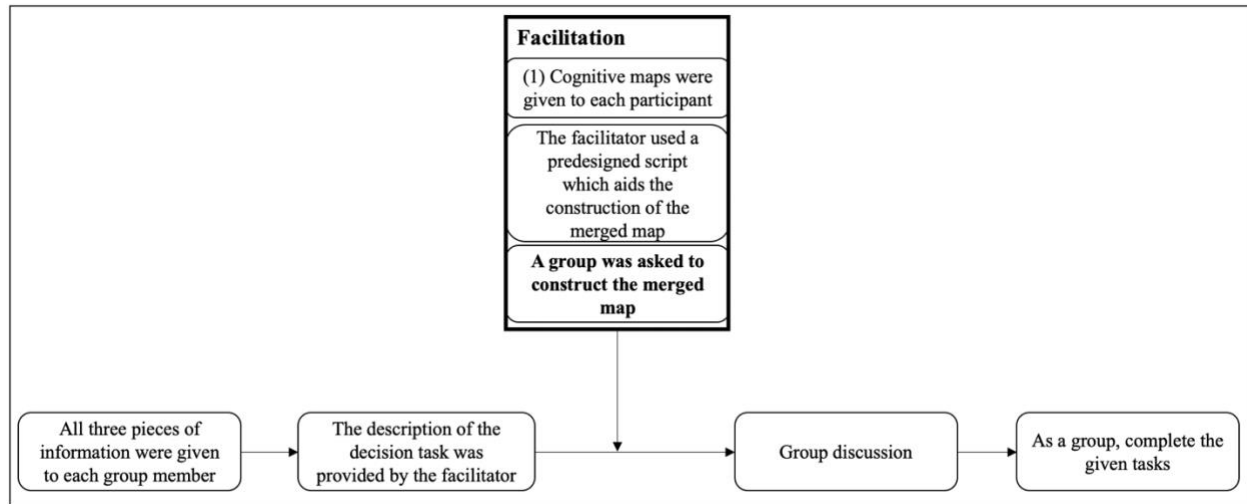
Facilitation

(1) Cognitive maps were given to each participant

The facilitator used a predesigned script which aids the construction of the merged map

A group was asked to construct the merged map

All three pieces of information were given to each group member

The description of the decision task was provided by the facilitator

Group discussion

As a group, complete the given tasks